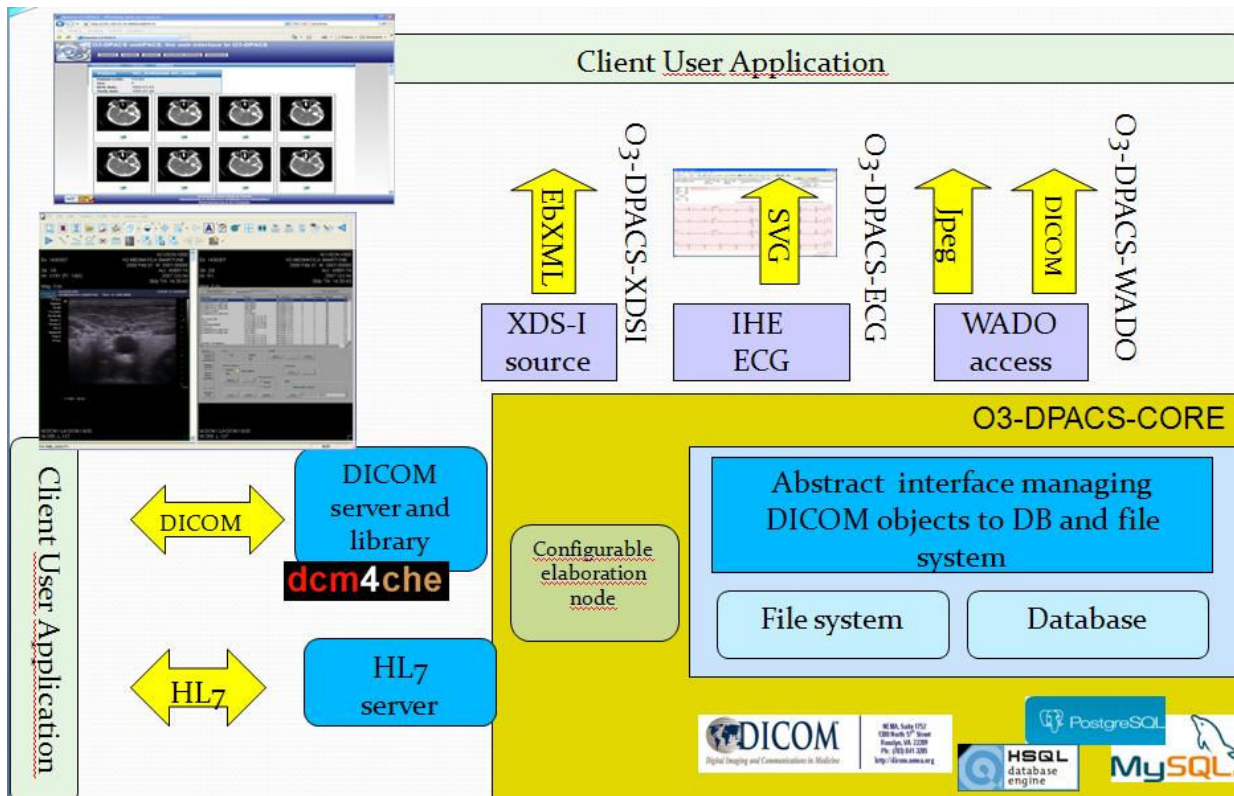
Client User Application

O3-DPACS-XDSI

EbXML

XDS-I source

SVG

O3-DPACS-ECG

IHE ECG

Jpeg

DICOM

O3-DPACS-WADO

WADO access

O3-DPACS-CORE

Client User Application

DICOM

DICOM server and library

dcm4che

Configurable elaboration node

Abstract interface managing DICOM objects to DB and file system

File system

Database

HL7

HL7 server

DICOM
Digital Imaging and Communications in Medicine

PostgreSQL

HSQL database engine

MySQL